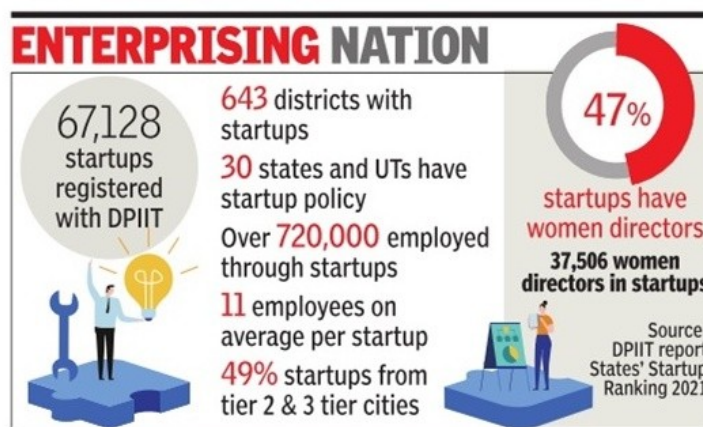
ENTERPRISING NATION

67,128 startups registered with DPIIT

643 districts with startups

30 states and UTs have startup policy

Over 720,000 employed through startups

11 employees on average per startup

49% startups from tier 2 & 3 tier cities

47%

startups have women directors

37,506 women directors in startups

Source: DPIIT report States' Startup Ranking 2021